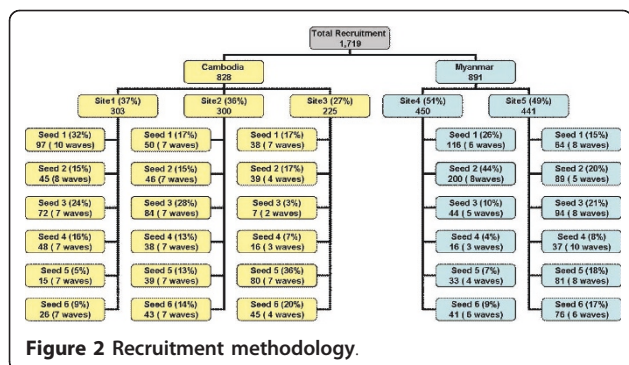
Total Recruitment
1,719

Cambodia
828

Myanmar
891

Site1 (37%)
303

Site2 (36%)
300

Site3 (27%)
225

Site4 (51%)
450

Site5 (49%)
441

Seed 1 (32%)
97 ( 10 waves)

Seed 2 (15%)
45 (8 waves)

Seed 3 (24%)
72 ( 7 waves)

Seed 4 (16%)
48 ( 7 waves)

Seed 5 (5%)
15 ( 7 waves)

Seed 6 (9%)
26 (7 waves)

Seed 1 (17%)
50 ( 7 waves)

Seed 2 (15%)
46 (7 waves)

Seed 3 (28%)
84 ( 7 waves)

Seed 4 (13%)
38 ( 7 waves)

Seed 5 (13%)
39 ( 7 waves)

Seed 6 (14%)
43 ( 7 waves)

Seed 1 (17%)
38 ( 7 waves)

Seed 2 (17%)
39 ( 4 waves)

Seed 3 (3%)
7 ( 2 waves)

Seed 4 (7%)
16 ( 3 waves)

Seed 5 (36%)
80 ( 7 waves)

Seed 6 (20%)
45 ( 4 waves)

Seed 1 (26%)
116 ( 6 waves)

Seed 2 (44%)
200 ( 8waves)

Seed 3 (10%)
44 ( 5 waves)

Seed 4 (4%)
16 ( 3 waves)

Seed 5 (7%)
33 ( 4 waves)

Seed 6 (9%)
41 ( 6 waves)

Seed 1 (15%)
64 ( 8 waves)

Seed 2 (20%)
89 ( 5 waves)

Seed 3 (21%)
94 ( 8 waves)

Seed 4 (8%)
37 ( 10 waves)

Seed 5 (18%)
81 ( 8 waves)

Seed 6 (17%)
76 ( 6 waves)

Figure 2 Recruitment methodology.